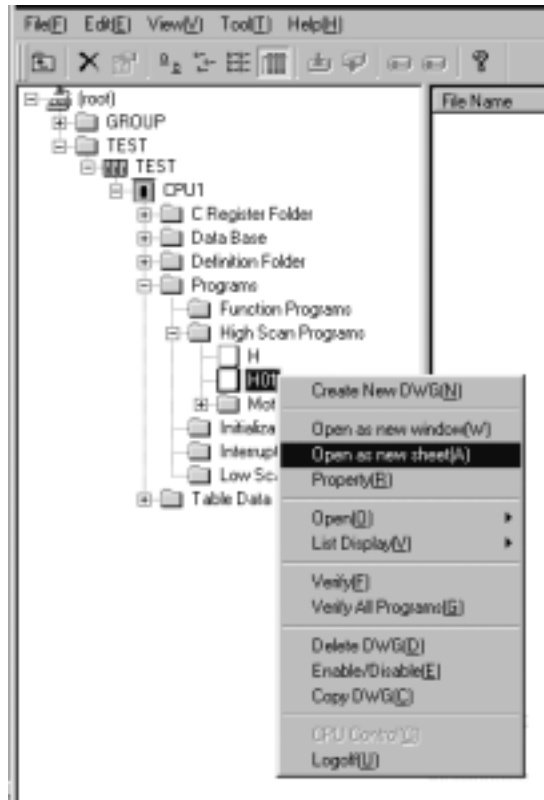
File(F) Edit(E) View(V) Tool(T) Help(H)

(root)
GROUP
TEST
TEST
CPU1
C Register Folder
Data Base
Definition Folder
Programs
Function Programs
High Scan Programs
H
H01
Mot
Initializa
Interrupt
Low Sca
Table Data

File Name

Create New DWG(N)
Open as new window(W)
Open as new sheet(A)
Property(R)
Open(O)
List Display(V)
Verify(F)
Verify All Programs(G)
Delete DWG(D)
Enable/Disable(E)
Copy DWG(C)
CPU Control(J)
Logoff(U)